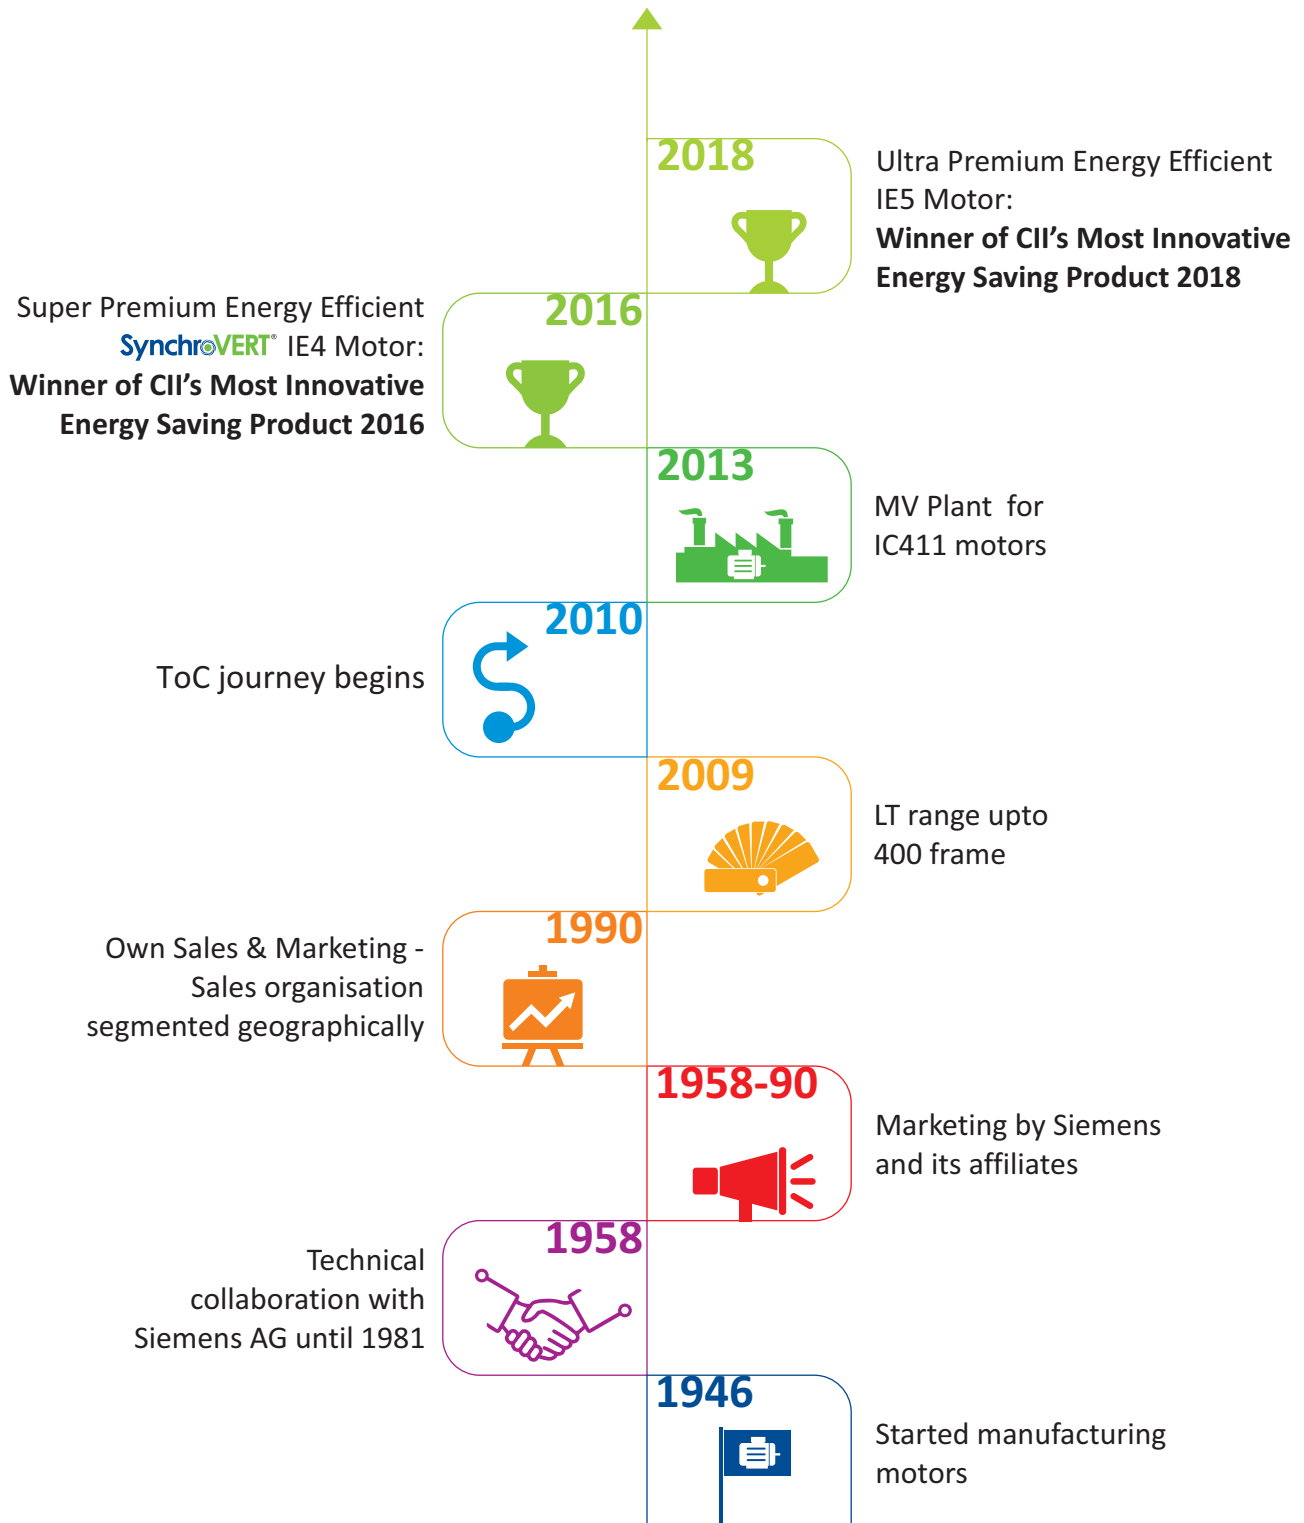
2018

Ultra Premium Energy Efficient IE5 Motor:
**Winner of CII's Most Innovative Energy Saving Product 2018**

2016

Super Premium Energy Efficient SynchroVERT® IE4 Motor:
**Winner of CII's Most Innovative Energy Saving Product 2016**

2013

MV Plant for IC411 motors

2010

ToC journey begins

2009

LT range upto 400 frame

1990

Own Sales & Marketing - Sales organisation segmented geographically

1958-90

Marketing by Siemens and its affiliates

1958

Technical collaboration with Siemens AG until 1981

1946

Started manufacturing motors